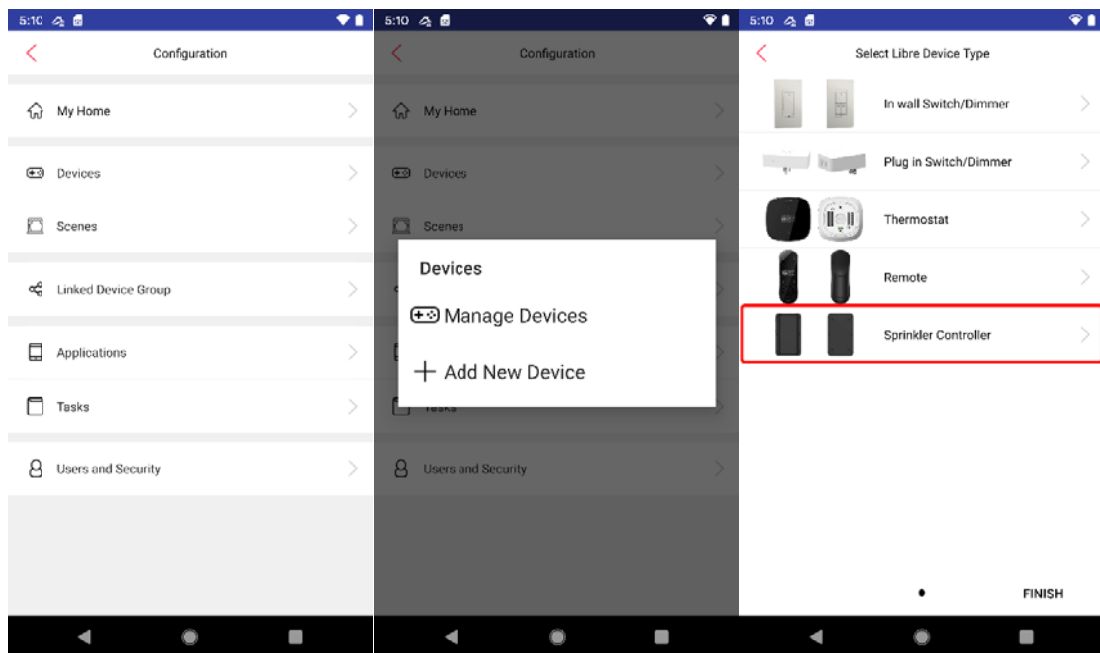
5:10

Configuration

My Home

Devices

Scenes

Linked Device Group

Applications

Tasks

Users and Security

5:10

Configuration

My Home

Devices

Scenes

Devices

Manage Devices

Add New Device

Tasks

Users and Security

5:10

Select Libre Device Type

In wall Switch/Dimmer

Plug in Switch/Dimmer

Thermostat

Remote

Sprinkler Controller

FINISH